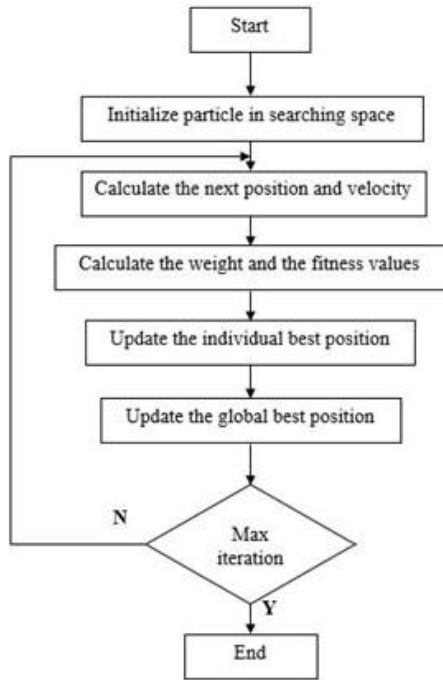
Start

Initialize particle in searching space

Calculate the next position and velocity

Calculate the weight and the fitness values

Update the individual best position

Update the global best position

N

Max iteration

Y

End